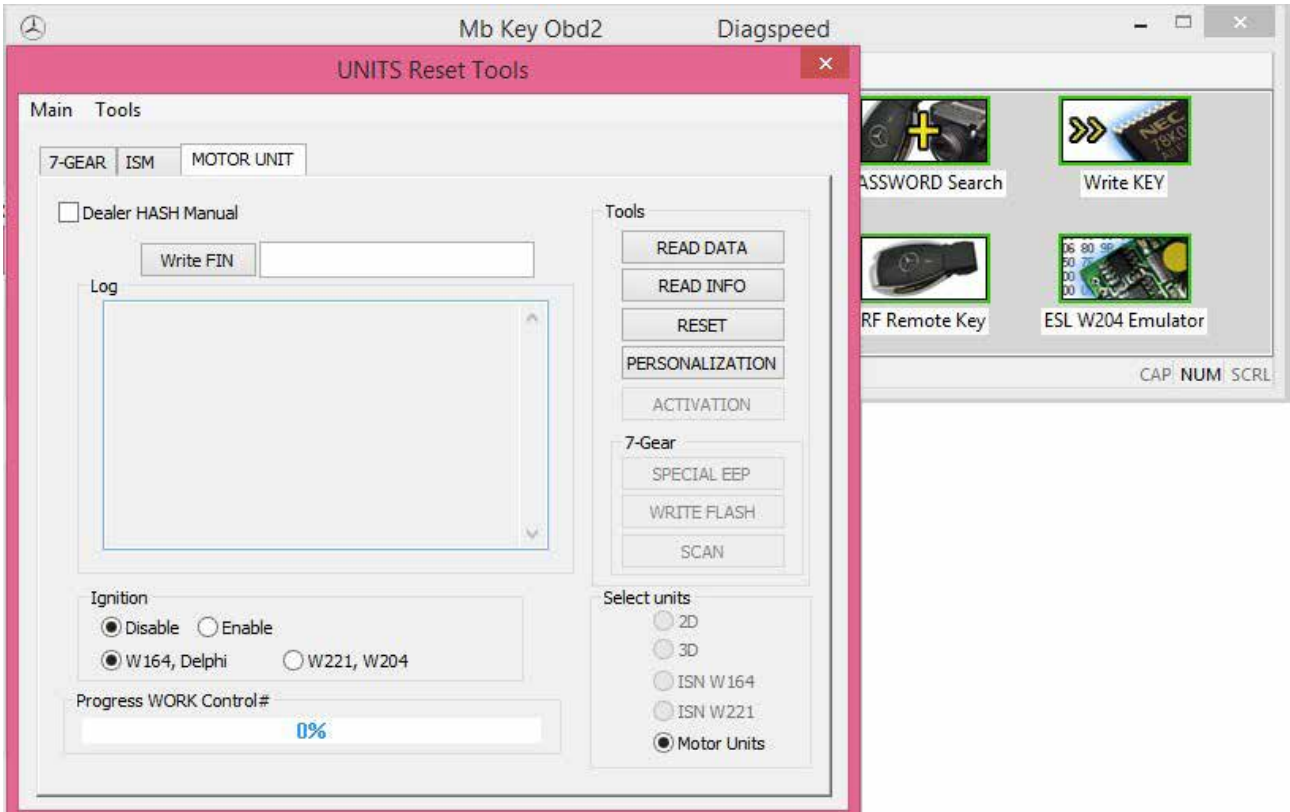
Mb Key Obd2 Diagspeed

UNITS Reset Tools

Main Tools

7-GEAR ISM MOTOR UNIT

Dealer HASH Manual

Write FIN

Log

Tools

READ DATA

READ INFO

RESET

PERSONALIZATION

ACTIVATION

7-Gear

SPECIAL EEP

WRITE FLASH

SCAN

Ignition

Disable Enable

W164, Delphi W221, W204

Select units

2D

3D

ISN W164

ISN W221

Motor Units

Progress WORK Control#

0%

ASSWORD Search

Write KEY

RF Remote Key

ESL W204 Emulator

CAP NUM SCRL